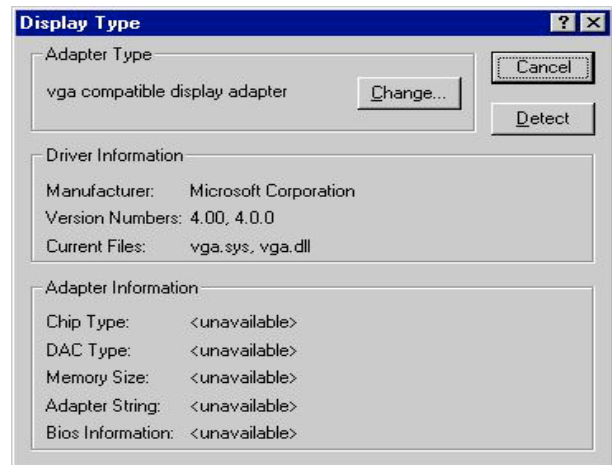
Display Type

?

X

Adapter Type

vga compatible display adapter

Change...

Cancel

Detect

Driver Information

Manufacturer: Microsoft Corporation

Version Numbers: 4.00, 4.0.0

Current Files: vga.sys, vga.dll

Adapter Information

Chip Type: <unavailable>

DAC Type: <unavailable>

Memory Size: <unavailable>

Adapter String: <unavailable>

Bios Information: <unavailable>